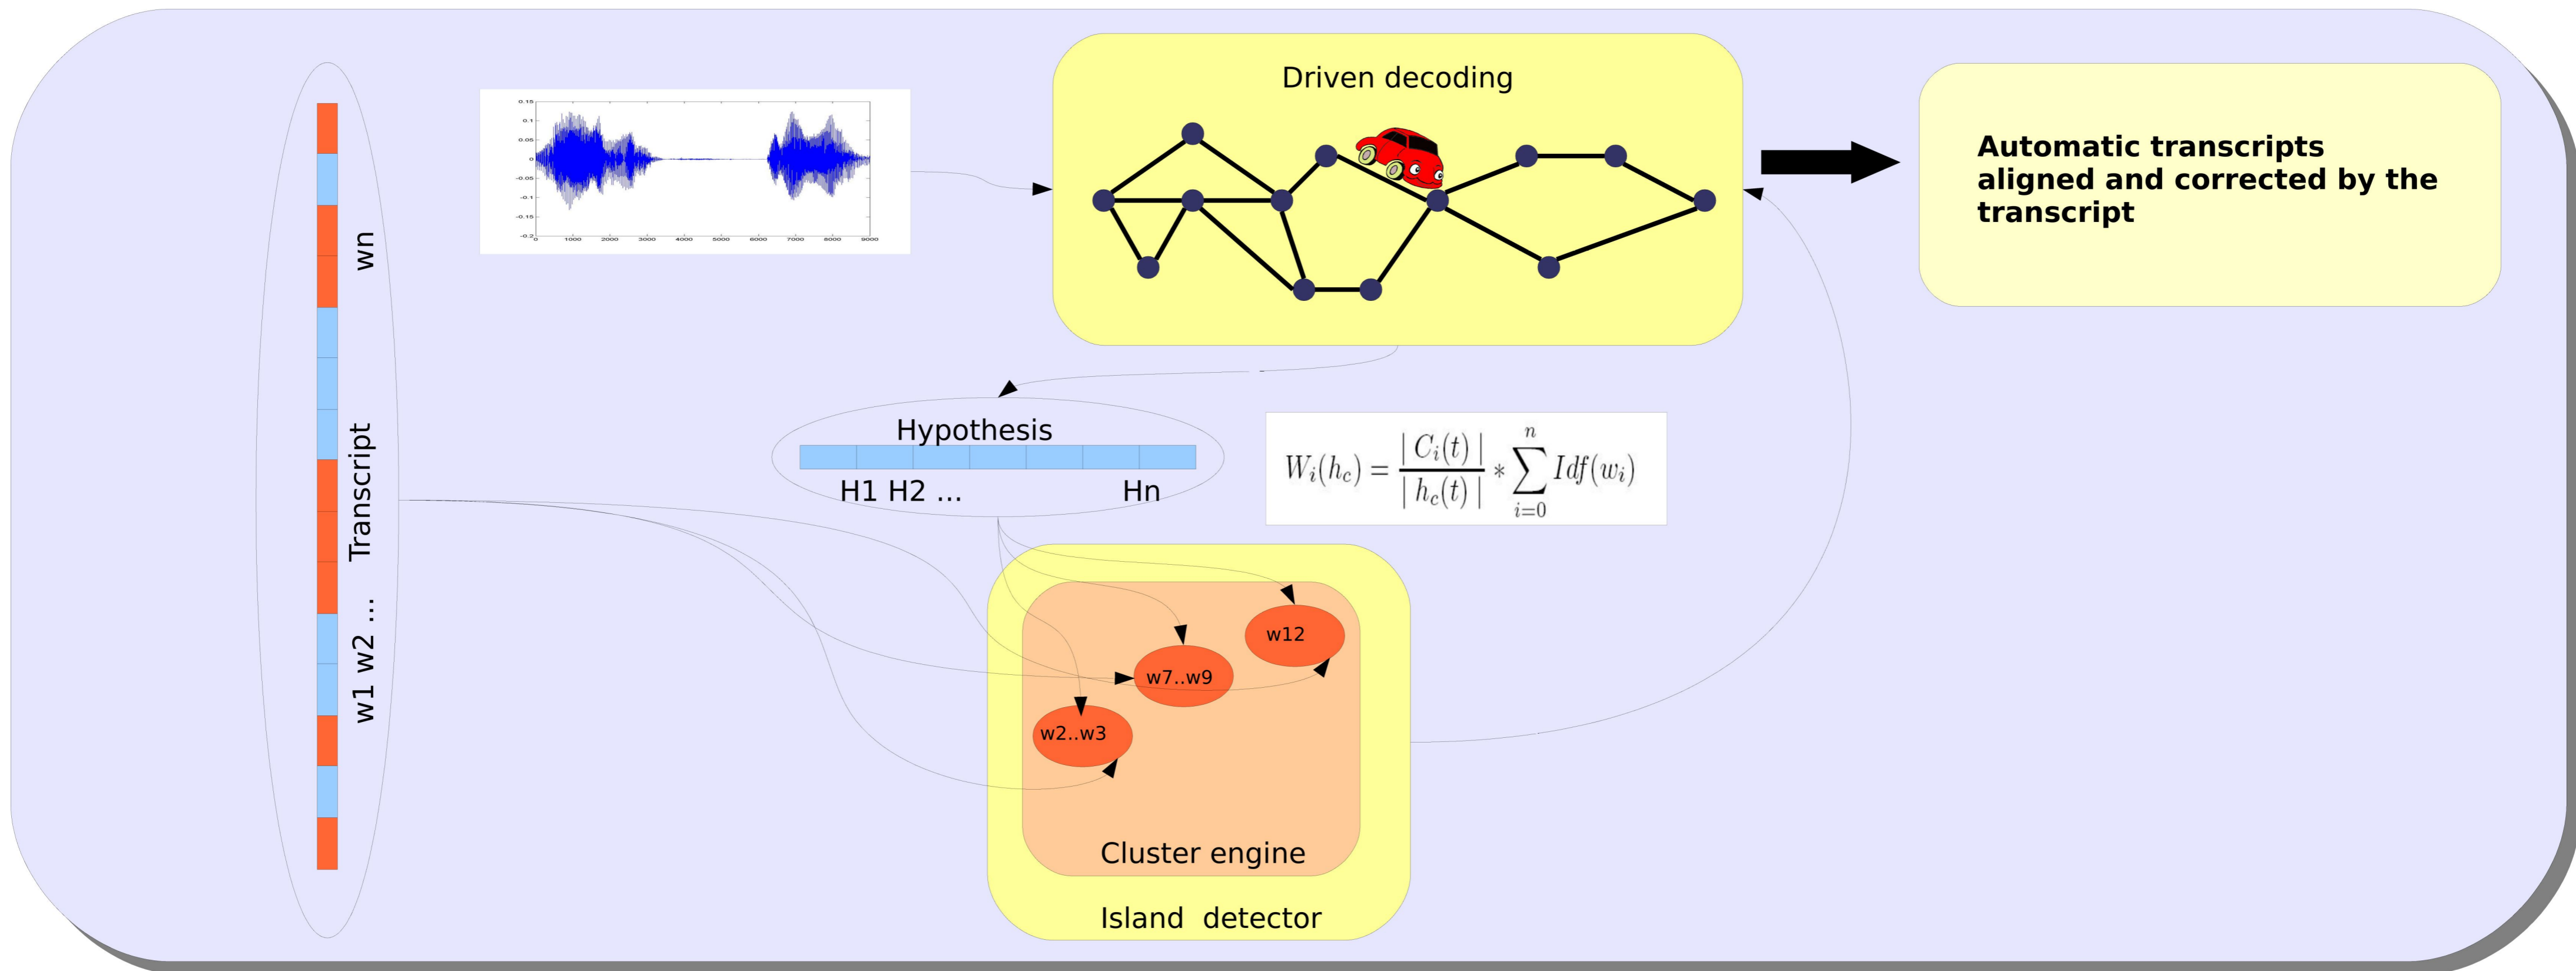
w1 w2 ... Transcript wn

0.15
0.1
0.05
0
-0.05
-0.1
-0.15
-0.2
0 1000 2000 3000 4000 5000 6000 7000 8000 9000

Driven decoding

Automatic transcripts aligned and corrected by the transcript

Hypothesis
H1 H2 ... Hn

$W_i(h_c) = \frac{|C_i(t)|}{|h_c(t)|} * \sum_{i=0}^{n} Idf(w_i)$

w12
w7..w9
w2..w3

Cluster engine

Island detector